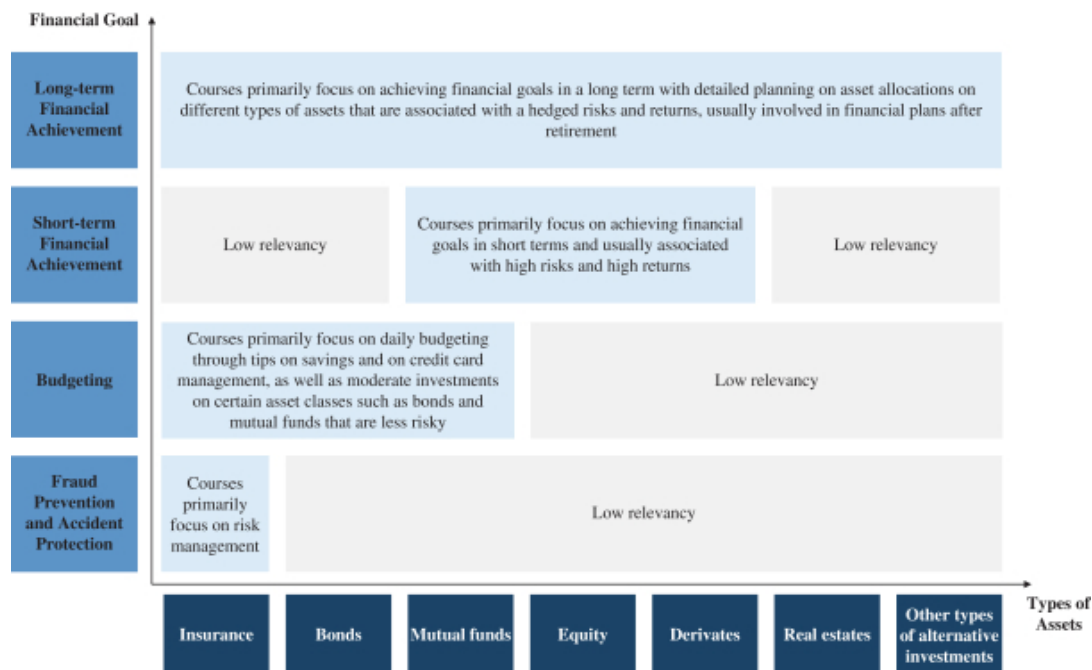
Financial Goal

Long-term Financial Achievement

Courses primarily focus on achieving financial goals in a long term with detailed planning on asset allocations on different types of assets that are associated with a hedged risks and returns, usually involved in financial plans after retirement

Short-term Financial Achievement

Low relevancy

Courses primarily focus on achieving financial goals in short terms and usually associated with high risks and high returns

Low relevancy

Budgeting

Courses primarily focus on daily budgeting through tips on savings and on credit card management, as well as moderate investments on certain asset classes such as bonds and mutual funds that are less risky

Low relevancy

Fraud Prevention and Accident Protection

Courses primarily focus on risk management

Low relevancy

Types of Assets

Insurance

Bonds

Mutual funds

Equity

Derivates

Real estates

Other types of alternative investments